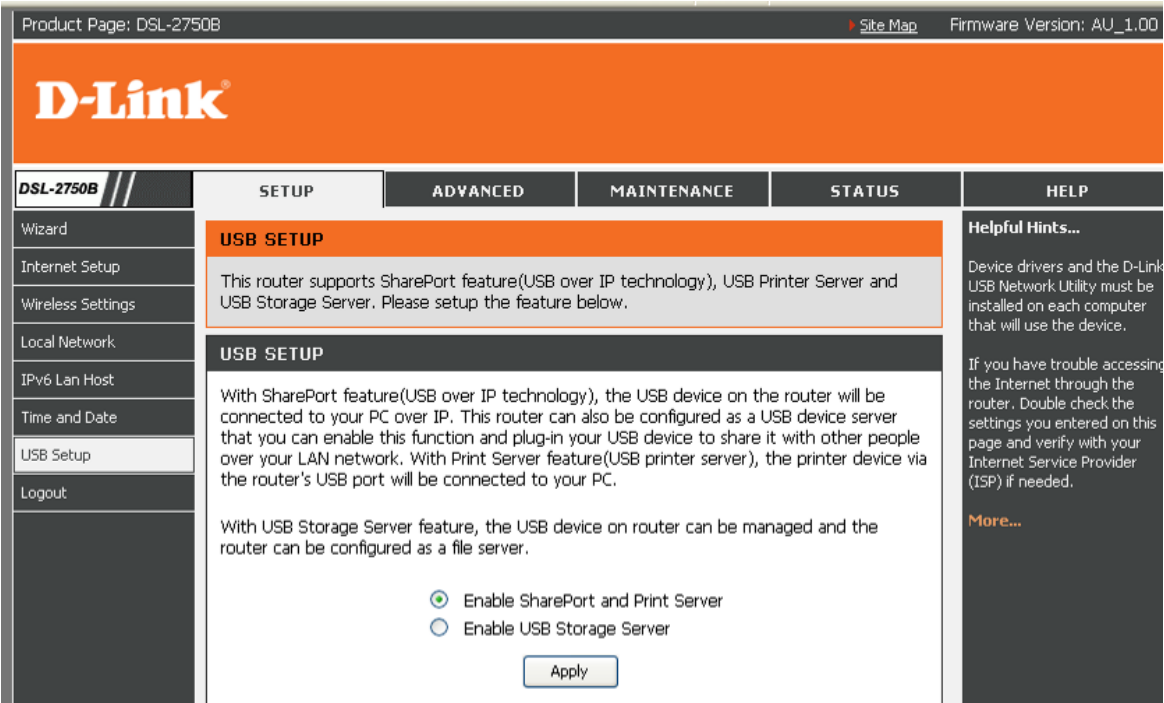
Product Page: DSL-2750B

Site Map

Firmware Version: AU_1.00

D-Link

DSL-2750B

SETUP

ADVANCED

MAINTENANCE

STATUS

HELP

Wizard

Internet Setup

Wireless Settings

Local Network

IPv6 Lan Host

Time and Date

USB Setup

Logout

USB SETUP

This router supports SharePort feature(USB over IP technology), USB Printer Server and USB Storage Server. Please setup the feature below.

USB SETUP

With SharePort feature(USB over IP technology), the USB device on the router will be connected to your PC over IP. This router can also be configured as a USB device server that you can enable this function and plug-in your USB device to share it with other people over your LAN network. With Print Server feature(USB printer server), the printer device via the router's USB port will be connected to your PC.

With USB Storage Server feature, the USB device on router can be managed and the router can be configured as a file server.

Enable SharePort and Print Server

Enable USB Storage Server

Apply

Helpful Hints...

Device drivers and the D-Link USB Network Utility must be installed on each computer that will use the device.

If you have trouble accessing the Internet through the router. Double check the settings you entered on this page and verify with your Internet Service Provider (ISP) if needed.

More...